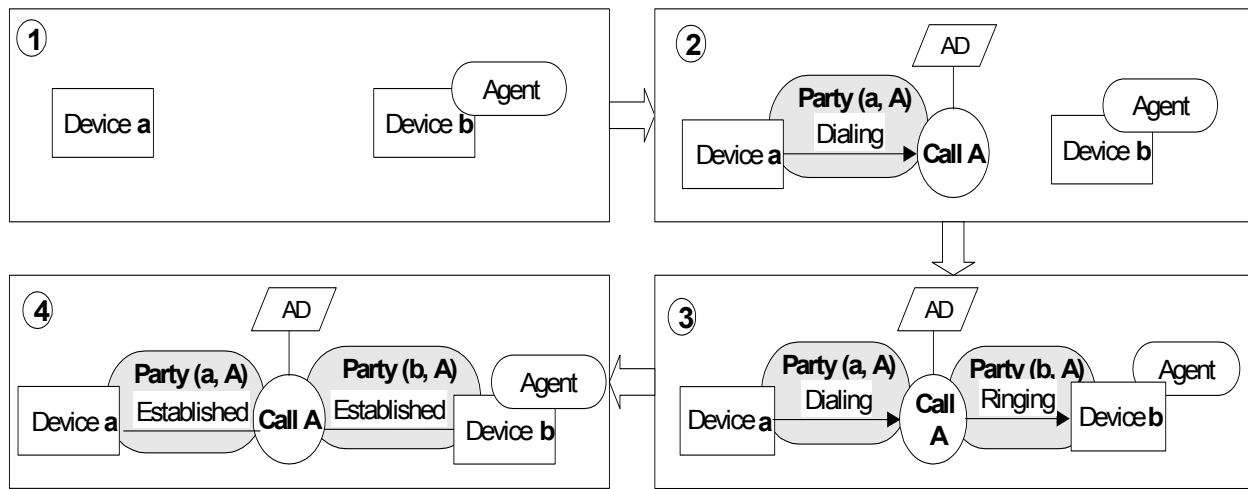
1

Device a

Agent

Device b

2

AD

Party (a, A)

Dialing

Device a

Call A

Agent

Device b

4

AD

Party (a, A)

Party (b, A)

Agent

Device a

Established

Call A

Established

Device b

3

AD

Party (a, A)

Party (b, A)

Agent

Device a

Dialing

Call A

Ringing

Device b